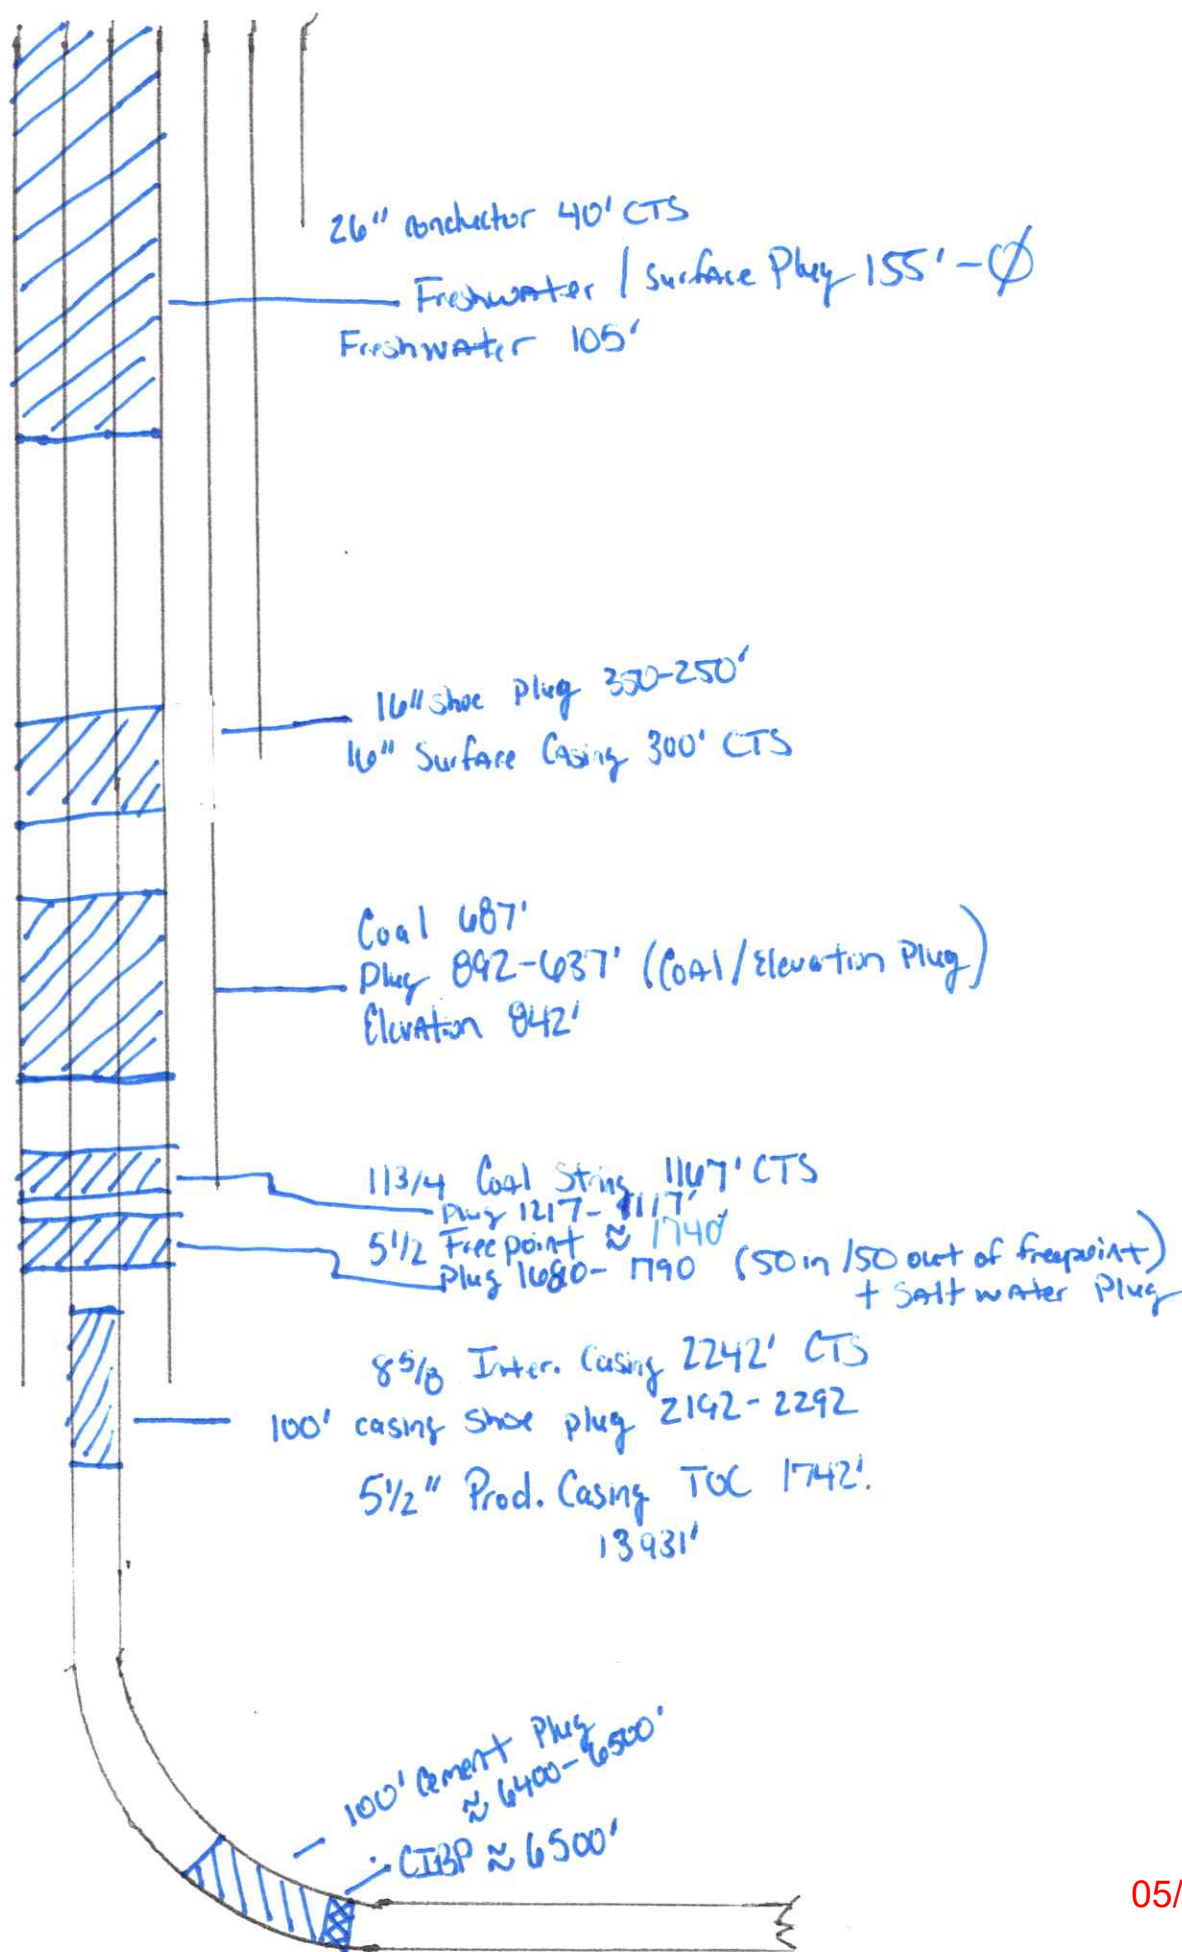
26" conductor 40' CTS

Freshwater / Surface Plug 155' – Ø

Freshwater 105'

16" shoe plug 350-250'

16" Surface Casing 300' CTS

Coal 687'

Plug 892-637' (Coal/Elevation Plug)

Elevation 842'

11 3/4 Coal String 1167' CTS

Plug 1217-1117'

5 1/2 Free point ≈ 1740'

Plug 1680-1790 (50 in 150 out of freepoint) + Salt water Plug

8 5/8 Inter. Casing 2242' CTS

100' casing Shoe plug 2192-2292

5 1/2" Prod. Casing TOC 1742'.

13931'

100' Cement Plug ≈ 6400-6500'

CIBP ≈ 6500'

05/